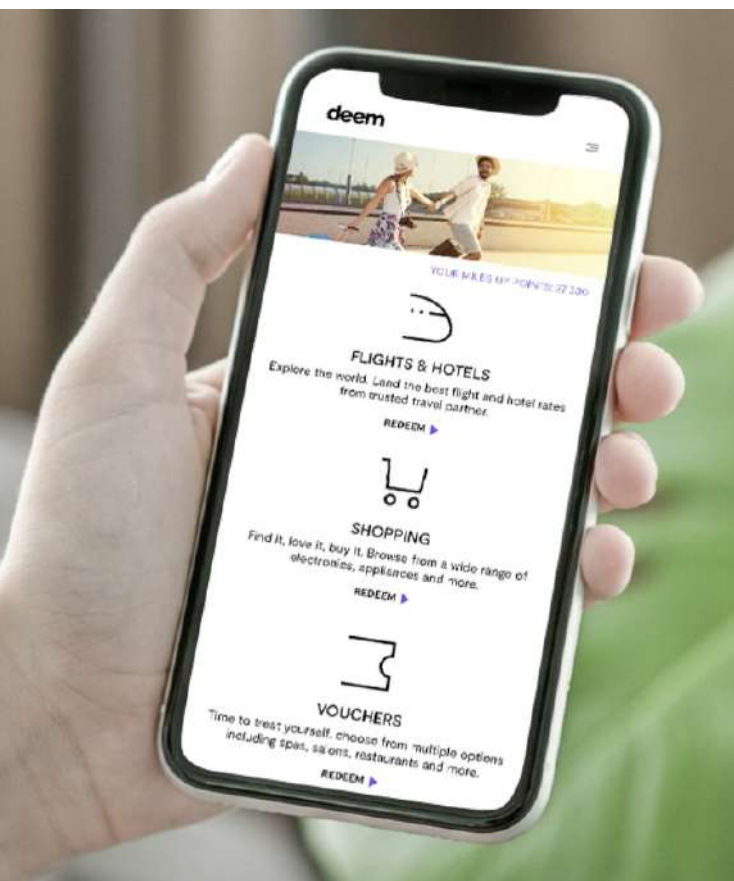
deem

YOUR MILES OF POINTS: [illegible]

FLIGHTS & HOTELS

Explore the world. Land the best flight and hotel rates from trusted travel partner.

REDEEM

SHOPPING

Find it, love it, buy it. Browse from a wide range of electronics, appliances and more.

REDEEM

VOUCHERS

Time to treat yourself. choose from multiple options including spas, salons, restaurants and more.

REDEEM